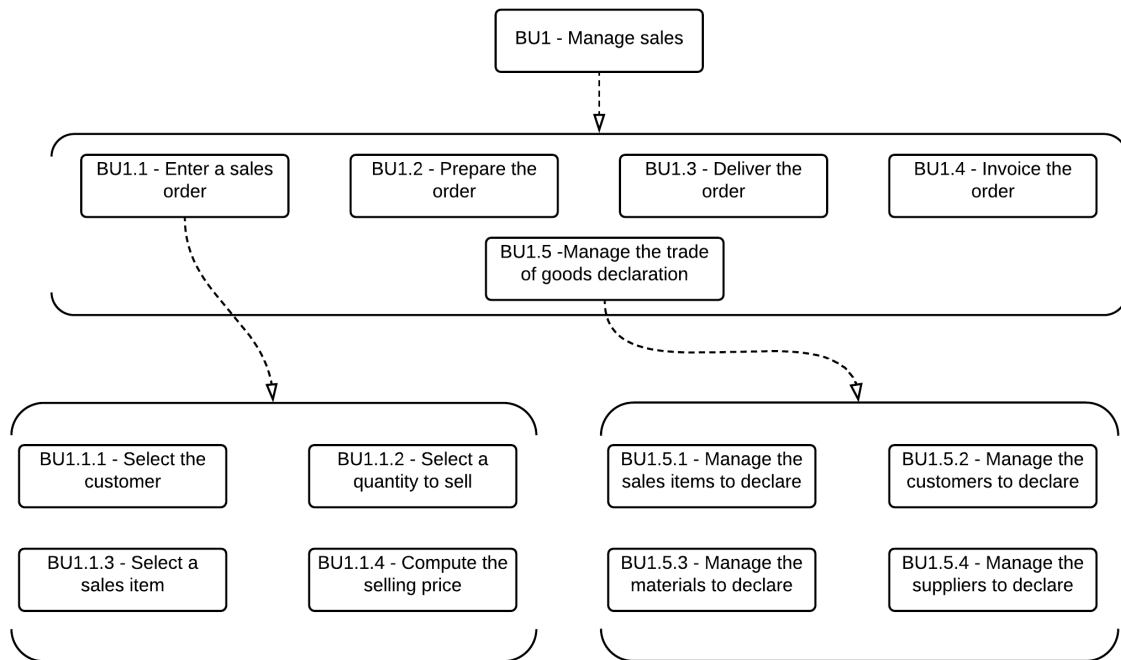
BU1 - Manage sales

BU1.1 - Enter a sales order

BU1.2 - Prepare the order

BU1.3 - Deliver the order

BU1.4 - Invoice the order

BU1.5 -Manage the trade of goods declaration

BU1.1.1 - Select the customer

BU1.1.2 - Select a quantity to sell

BU1.1.3 - Select a sales item

BU1.1.4 - Compute the selling price

BU1.5.1 - Manage the sales items to declare

BU1.5.2 - Manage the customers to declare

BU1.5.3 - Manage the materials to declare

BU1.5.4 - Manage the suppliers to declare